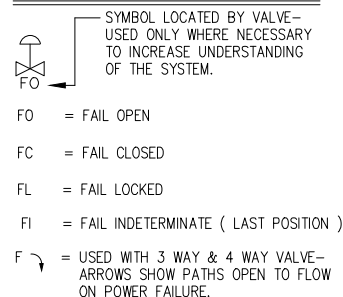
FO

SYMBOL LOCATED BY VALVE– USED ONLY WHERE NECESSARY TO INCREASE UNDERSTANDING OF THE SYSTEM.

FO = FAIL OPEN

FC = FAIL CLOSED

FL = FAIL LOCKED

FI = FAIL INDETERMINATE ( LAST POSITION )

F = USED WITH 3 WAY & 4 WAY VALVE– ARROWS SHOW PATHS OPEN TO FLOW ON POWER FAILURE.